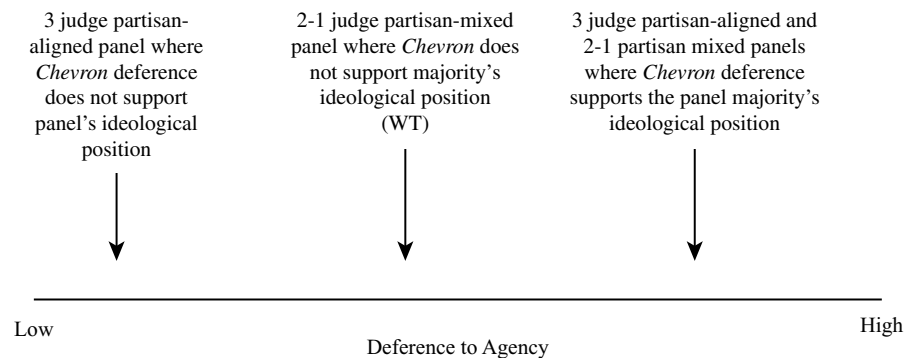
3 judge partisan-aligned panel where *Chevron* deference does not support panel's ideological position

2-1 judge partisan-mixed panel where *Chevron* does not support majority's ideological position (WT)

3 judge partisan-aligned and 2-1 partisan mixed panels where *Chevron* deference supports the panel majority's ideological position

Low

High

Deference to Agency